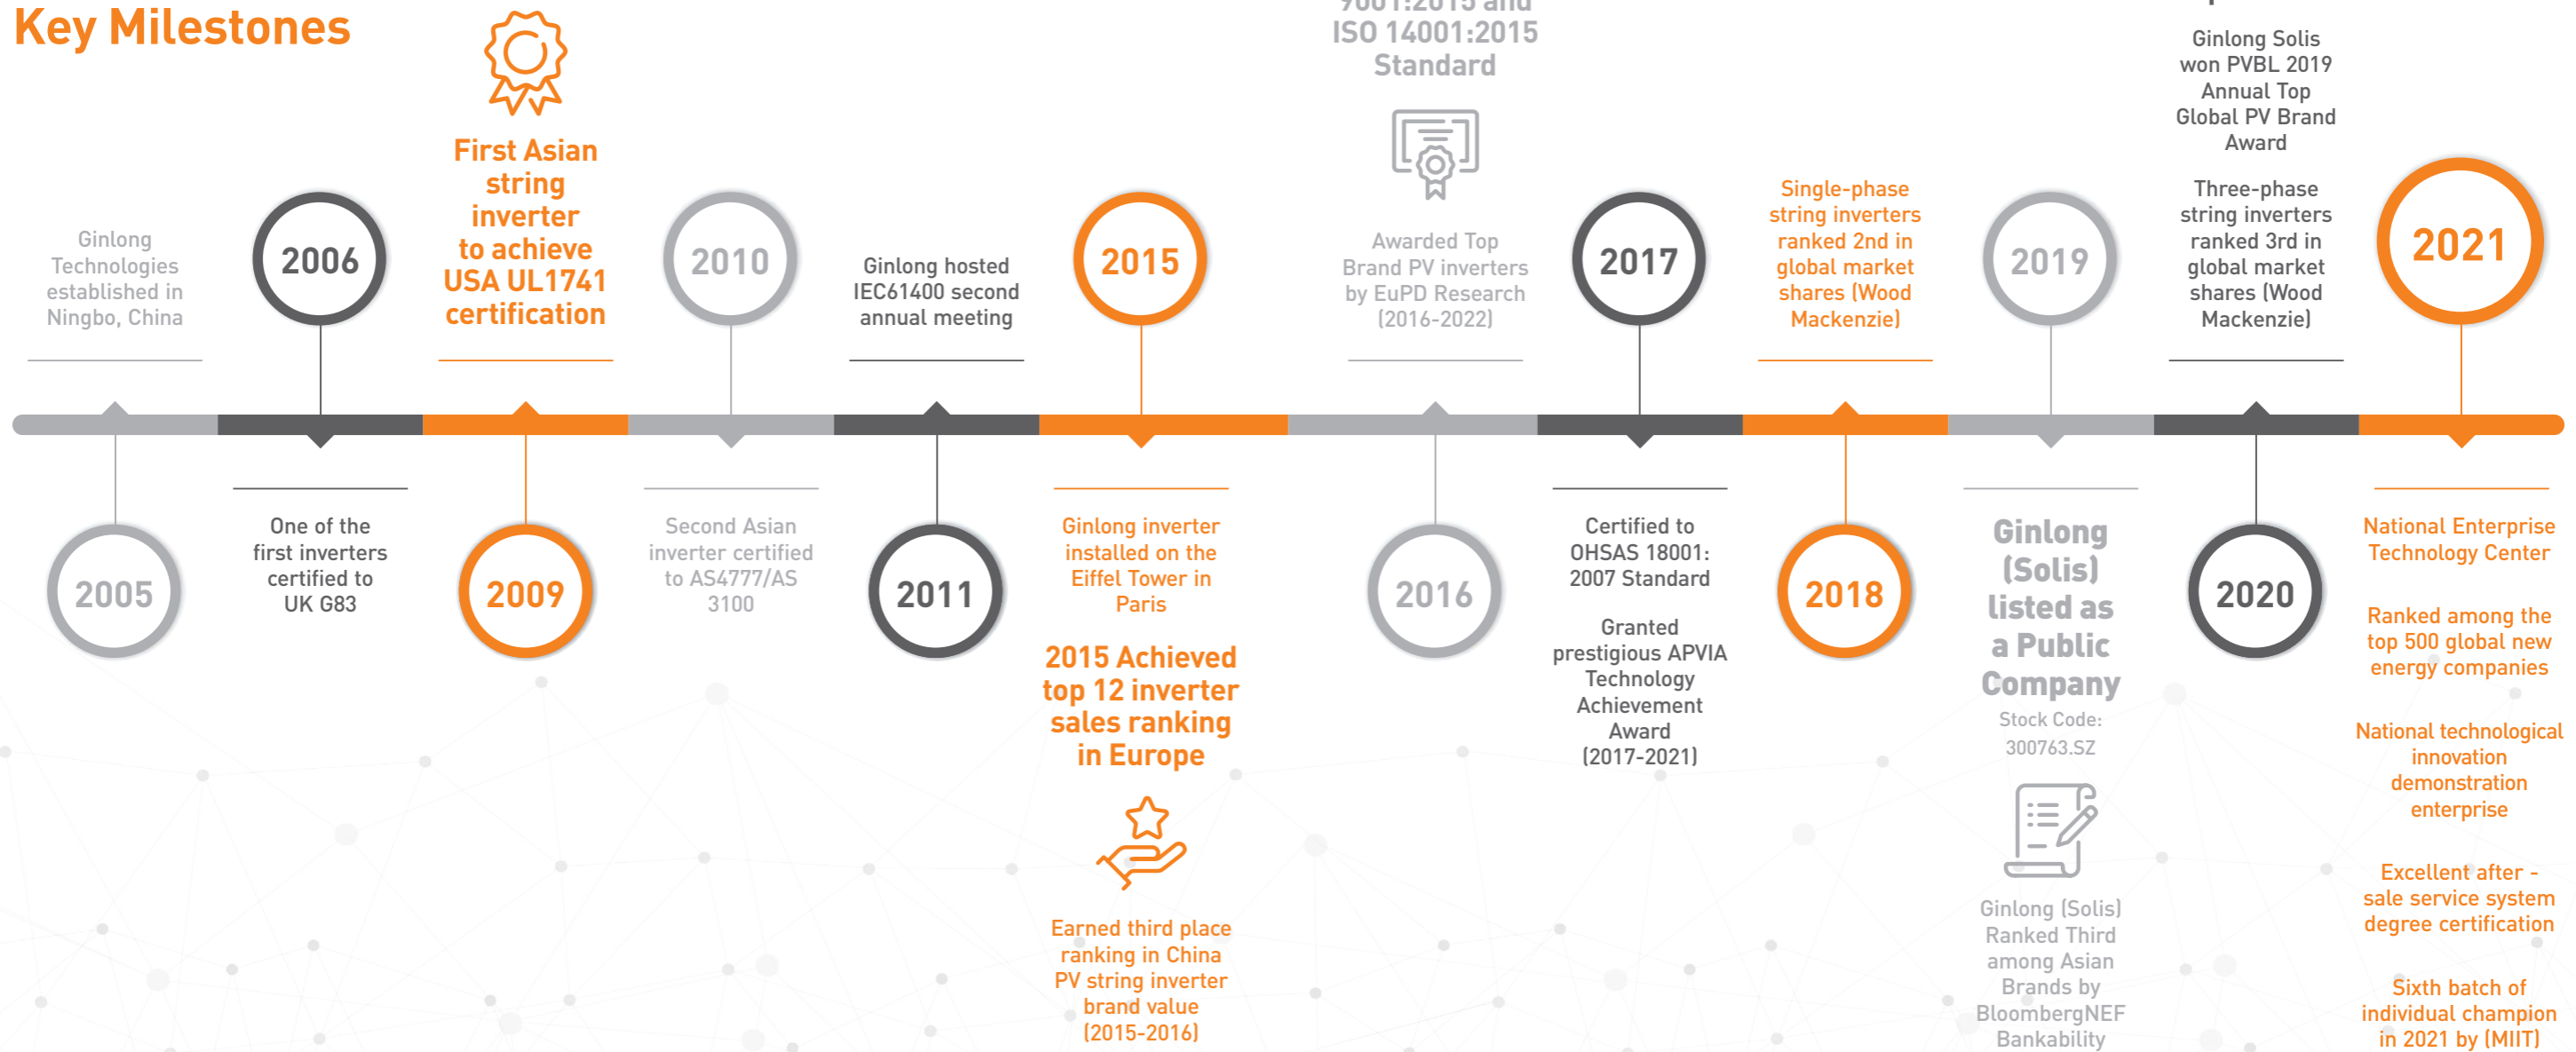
Key Milestones

Ginlong Technologies established in Ningbo, China

2005

2006

One of the first inverters certified to UK G83

First Asian string inverter to achieve USA UL1741 certification

2009

2010

Second Asian inverter certified to AS4777/AS 3100

Ginlong hosted IEC61400 second annual meeting

2011

2015

Ginlong inverter installed on the Eiffel Tower in Paris

2015 Achieved top 12 inverter sales ranking in Europe

Earned third place ranking in China PV string inverter brand value (2015-2016)

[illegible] ISO 14001:2015 Standard

Awarded Top Brand PV inverters by EuPD Research (2016-2022)

2016

2017

Certified to OHSAS 18001: 2007 Standard

Granted prestigious APVIA Technology Achievement Award (2017-2021)

Single-phase string inverters ranked 2nd in global market shares (Wood Mackenzie)

2018

2019

Ginlong (Solis) listed as a Public Company

Stock Code: 300763.SZ

Ginlong (Solis) Ranked Third among Asian Brands by BloombergNEF Bankability

Ginlong Solis won PVBL 2019 Annual Top Global PV Brand Award

Three-phase string inverters ranked 3rd in global market shares (Wood Mackenzie)

2020

2021

National Enterprise Technology Center

Ranked among the top 500 global new energy companies

National technological innovation demonstration enterprise

Excellent after - sale service system degree certification

Sixth batch of individual champion in 2021 by (MIIT)